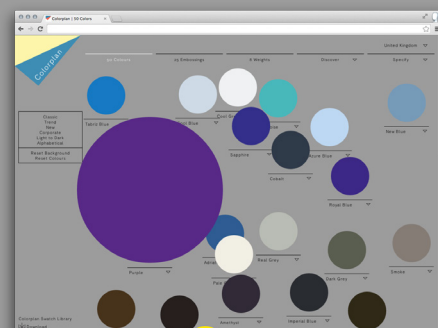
Colorplan | 50 Colors

Colorplan

50 Colours

25 Embossings

8 Weights

Discover

United Kingdom

Specify

Classic
Trend
New
Corporate
Light to Dark
Alphabetical

Reset Background
Reset Colours

Fabric Blue

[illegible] Blue

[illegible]

Sapphire

Cobalt

Azure Blue

Royal Blue

New Blue

Purple

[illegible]

Pearl Grey

Dark Grey

Smoke

Pale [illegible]

Amethyst

Imperial Blue

Colorplan Swatch Library
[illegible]